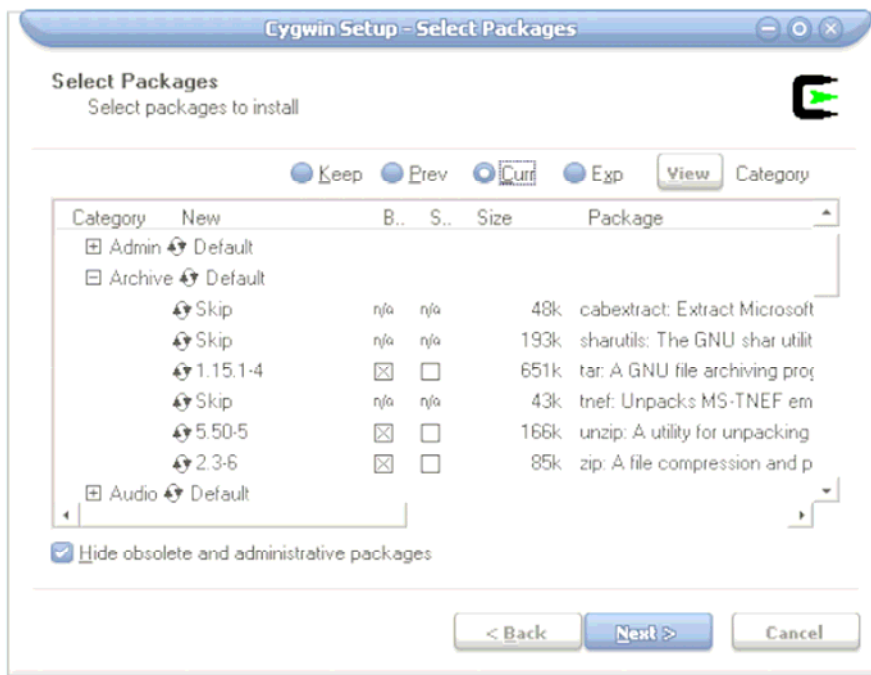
Cygwin Setup - Select Packages

Select Packages
Select packages to install

Keep Prev Curr Exp View Category

| Category | New | B.. | S.. | Size | Package |
|---|---|---|---|---|---|
| ⊞ Admin | Default | | | | |
| ⊟ Archive | Default | | | | |
| | Skip | n/a | n/a | 48k | cabextract: Extract Microsoft |
| | Skip | n/a | n/a | 193k | sharutils: The GNU shar utilit |
| | 1.15.1-4 | ☒ | ☐ | 651k | tar: A GNU file archiving prog |
| | Skip | n/a | n/a | 43k | tnef: Unpacks MS-TNEF em |
| | 5.50-5 | ☒ | ☐ | 166k | unzip: A utility for unpacking |
| | 2.3-6 | ☒ | ☐ | 85k | zip: A file compression and p |
| ⊞ Audio | Default | | | | |

Hide obsolete and administrative packages

< Back Next > Cancel